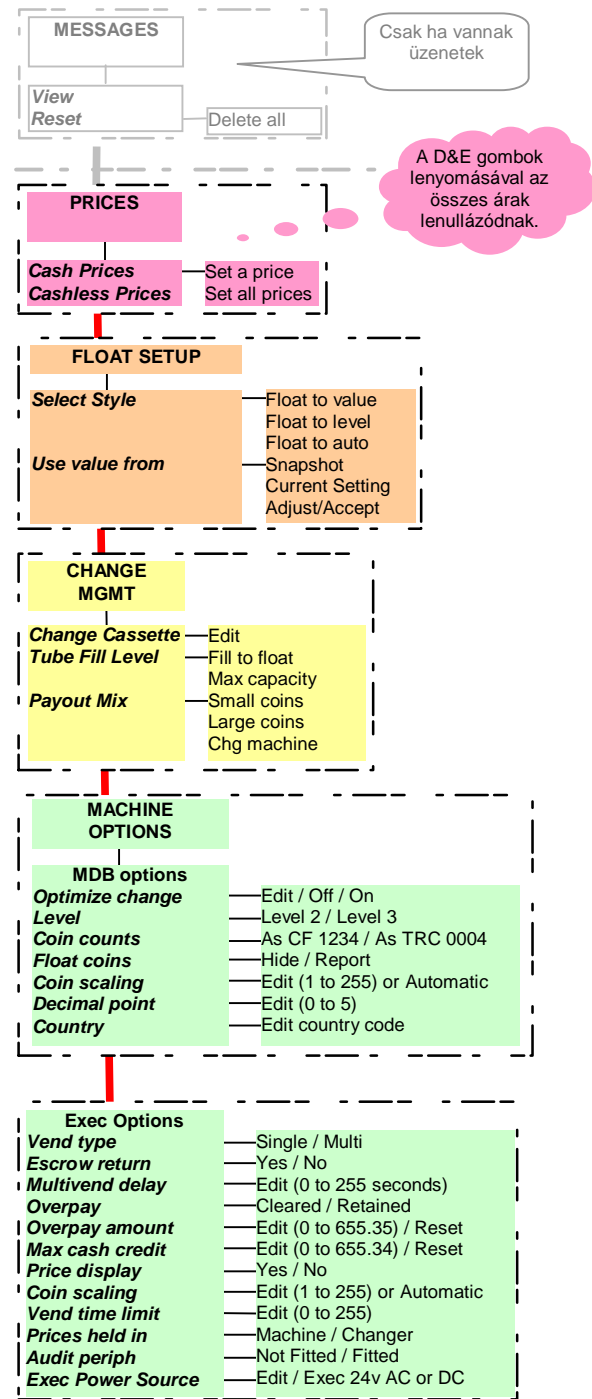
MESSAGES

Csak ha vannak üzenetek

View
Reset

Delete all

A D&E gombok lenyomásával az összes árak lenullázódnak.

PRICES

Cash Prices
Cashless Prices

Set a price
Set all prices

FLOAT SETUP

Select Style

Use value from

Float to value
Float to level
Float to auto
Snapshot
Current Setting
Adjust/Accept

CHANGE MGMT

Change Cassette
Tube Fill Level

Payout Mix

Edit
Fill to float
Max capacity
Small coins
Large coins
Chg machine

MACHINE OPTIONS

MDB options
Optimize change
Level
Coin counts
Float coins
Coin scaling
Decimal point
Country

Edit / Off / On
Level 2 / Level 3
As CF 1234 / As TRC 0004
Hide / Report
Edit (1 to 255) or Automatic
Edit (0 to 5)
Edit country code

Exec Options
Vend type
Escrow return
Multivend delay
Overpay
Overpay amount
Max cash credit
Price display
Coin scaling
Vend time limit
Prices held in
Audit periph
Exec Power Source

Single / Multi
Yes / No
Edit (0 to 255 seconds)
Cleared / Retained
Edit (0 to 655.35) / Reset
Edit (0 to 655.34) / Reset
Yes / No
Edit (1 to 255) or Automatic
Edit (0 to 255)
Machine / Changer
Not Fitted / Fitted
Edit / Exec 24v AC or DC